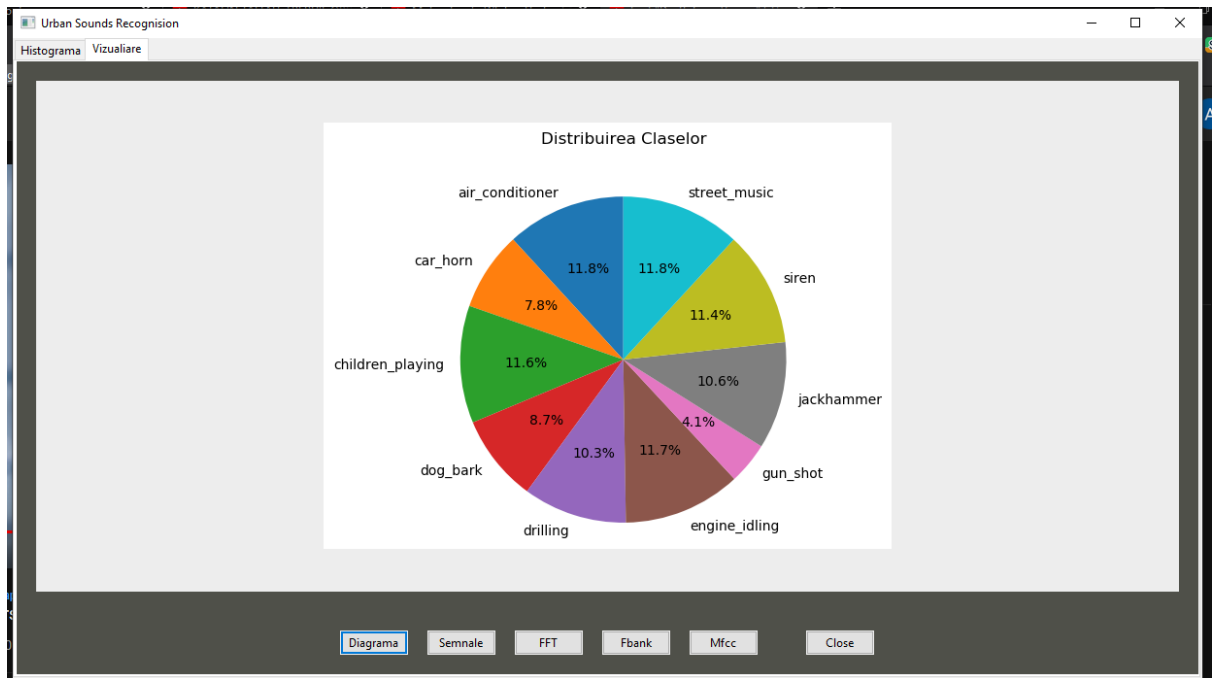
Urban Sounds Recognision

Histograma | Vizualiare

Distribuirea Claselor

air_conditioner 11.8%
street_music 11.8%
car_horn 7.8%
siren 11.4%
children_playing 11.6%
jackhammer 10.6%
dog_bark 8.7%
gun_shot 4.1%
drilling 10.3%
engine_idling 11.7%

Diagrama | Semnale | FFT | Fbank | Mfcc | Close